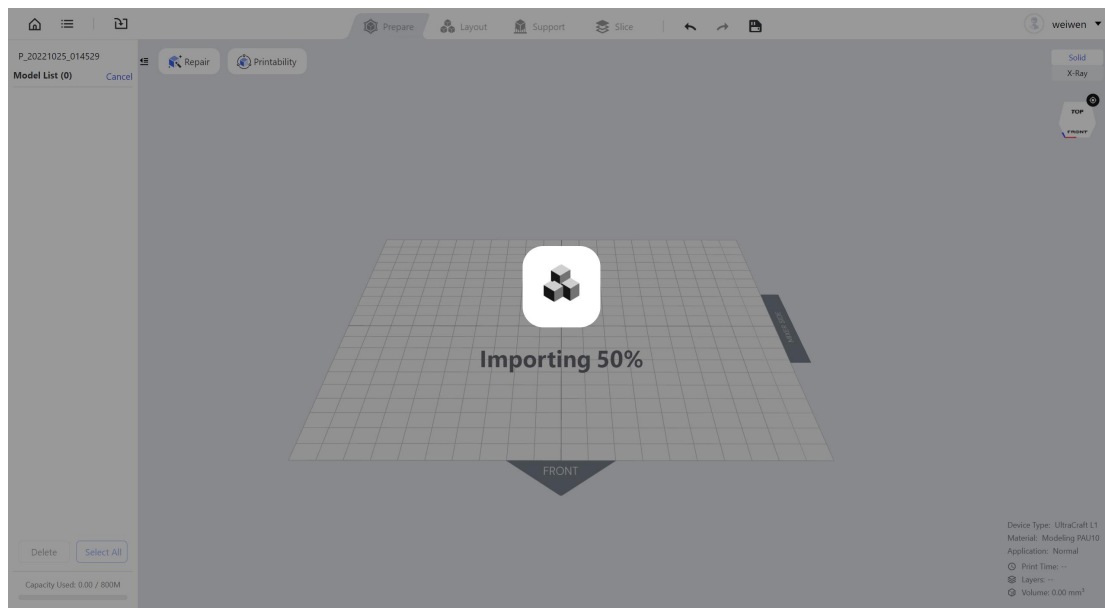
Prepare Layout Support Slice

weiwen

P_20221025_014529
Model List (0) Cancel

Repair Printability

Solid
X-Ray

TOP
FRONT

Importing 50%

FRONT

Delete Select All

Capacity Used: 0.00 / 800M

Device Type: UltraCraft L1
Material: Modeling PAU10
Application: Normal
Print Time: --
Layers: --
Volume: 0.00 mm³